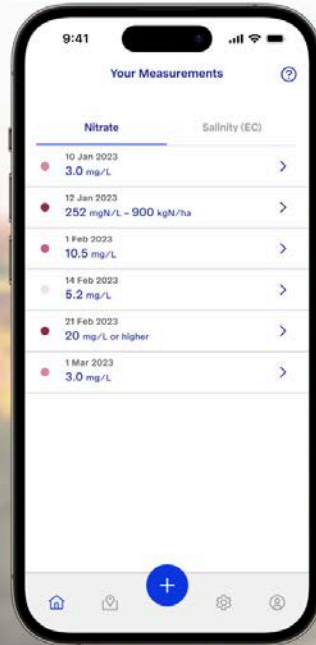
9:41

Your Measurements

?

Nitrate

Salinity (EC)

10 Jan 2023
3.0 mg/L

12 Jan 2023
252 mgN/L – 900 kgN/ha

1 Feb 2023
10.5 mg/L

14 Feb 2023
5.2 mg/L

21 Feb 2023
20 mg/L or higher

1 Mar 2023
3.0 mg/L

+